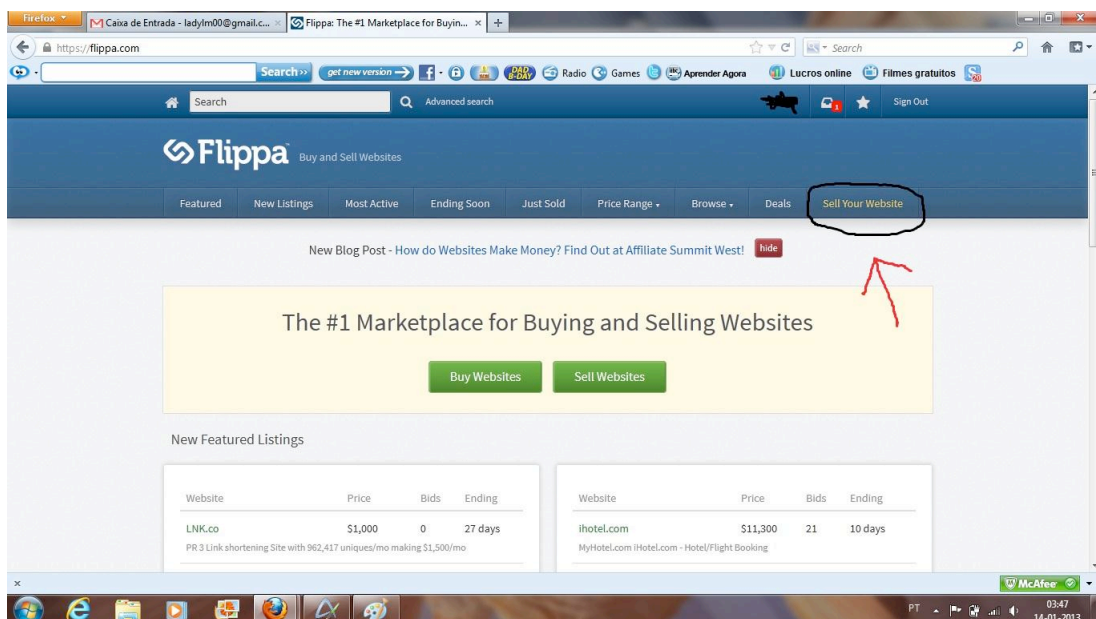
Firefox

Caixa de Entrada - ladylm00@gmail.c... ×

Flippa: The #1 Marketplace for Buyin... ×

+

https://flippa.com

Search

Search››

get new version

Radio

Games

Aprender Agora

Lucros online

Filmes gratuitos

Search

Advanced search

Sign Out

Flippa Buy and Sell Websites

Featured | New Listings | Most Active | Ending Soon | Just Sold | Price Range | Browse | Deals | Sell Your Website

New Blog Post - How do Websites Make Money? Find Out at Affiliate Summit West! hide

The #1 Marketplace for Buying and Selling Websites

Buy Websites

Sell Websites

New Featured Listings

| Website | Price | Bids | Ending |
|---|---|---|---|
| LNK.co | $1,000 | 0 | 27 days |

PR 3 Link shortening Site with 962,417 uniques/mo making $1,500/mo

| Website | Price | Bids | Ending |
|---|---|---|---|
| ihotel.com | $11,300 | 21 | 10 days |

MyHotel.com iHotel.com - Hotel/Flight Booking

McAfee

PT

03:47
14-01-2013